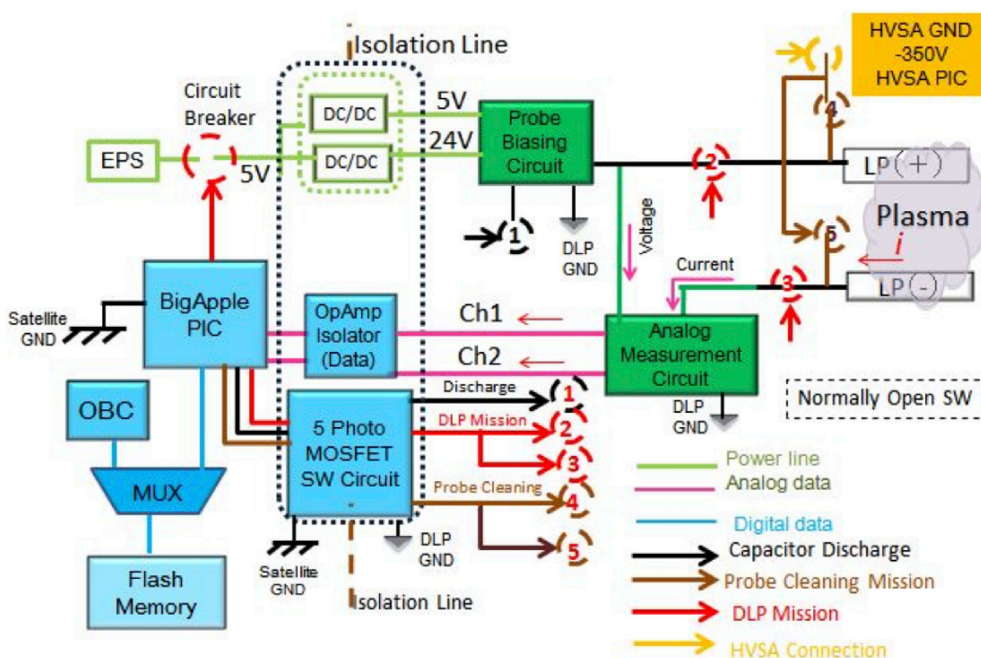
Isolation Line

HVSA GND -350V HVSA PIC

Circuit Breaker

DC/DC

DC/DC

5V

24V

Probe Biasing Circuit

EPS

5V

2

4

LP (+)

Plasma

i

1

DLP GND

Voltage

5

Current

3

LP (-)

Satellite GND

BigApple PIC

OpAmp Isolator (Data)

Ch1

Ch2

Analog Measurement Circuit

OBC

Discharge

1

DLP GND

Normally Open SW

DLP Mission

2

5 Photo MOSFET SW Circuit

3

MUX

Probe Cleaning

4

DLP GND

5

Flash Memory

Satellite GND

Isolation Line

Power line

Analog data

Digital data

Capacitor Discharge

Probe Cleaning Mission

DLP Mission

HVSA Connection